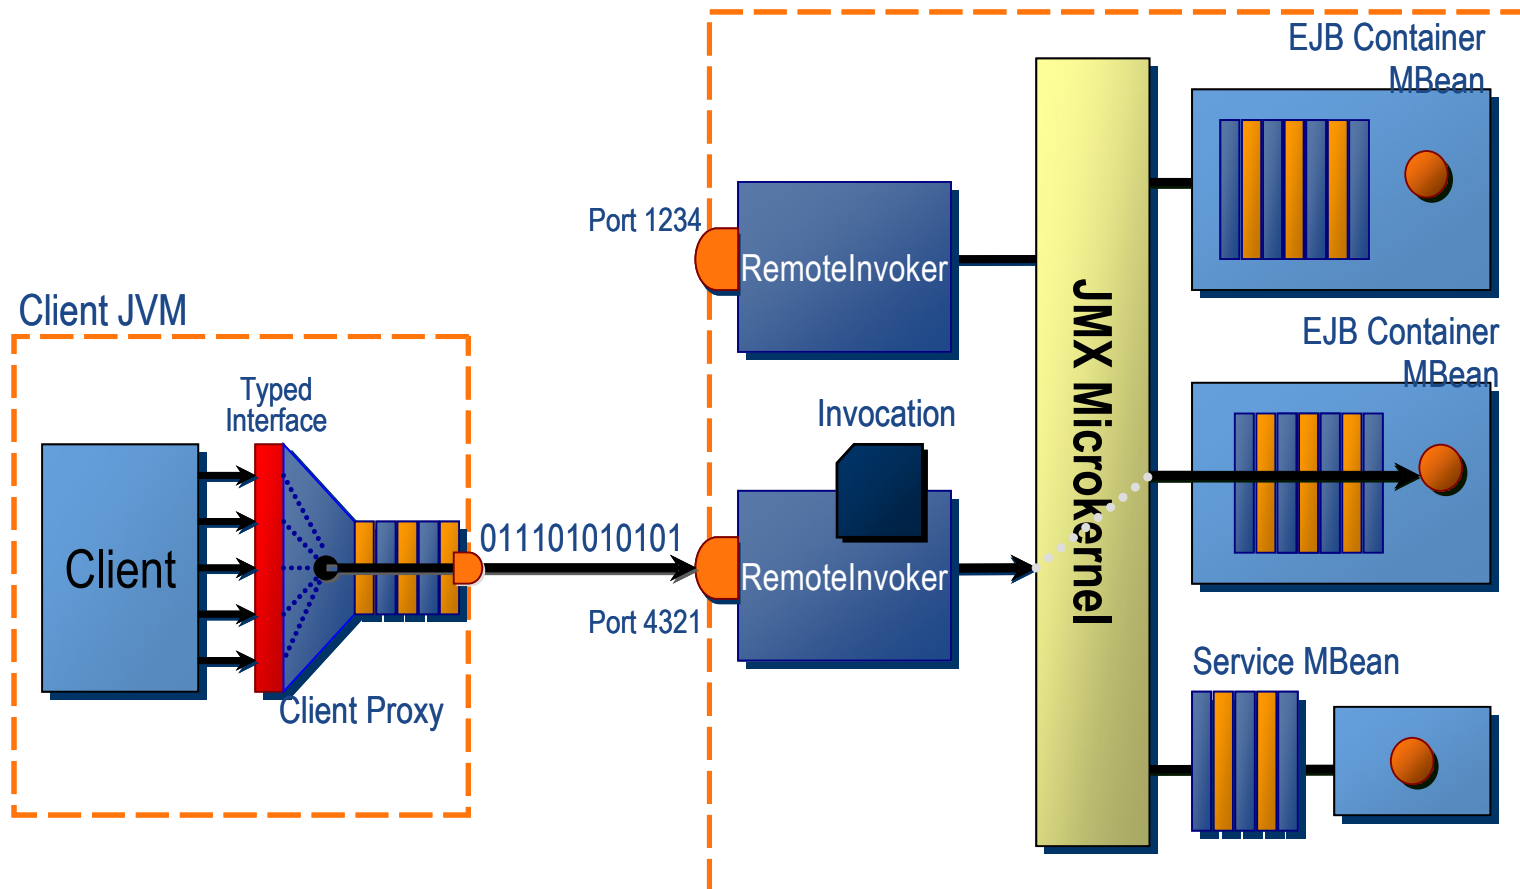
Client JVM

Typed Interface

Client

Client Proxy

011101010101

Port 1234

RemoteInvoker

Invocation

RemoteInvoker

Port 4321

JMX Microkernel

EJB Container MBean

EJB Container MBean

Service MBean